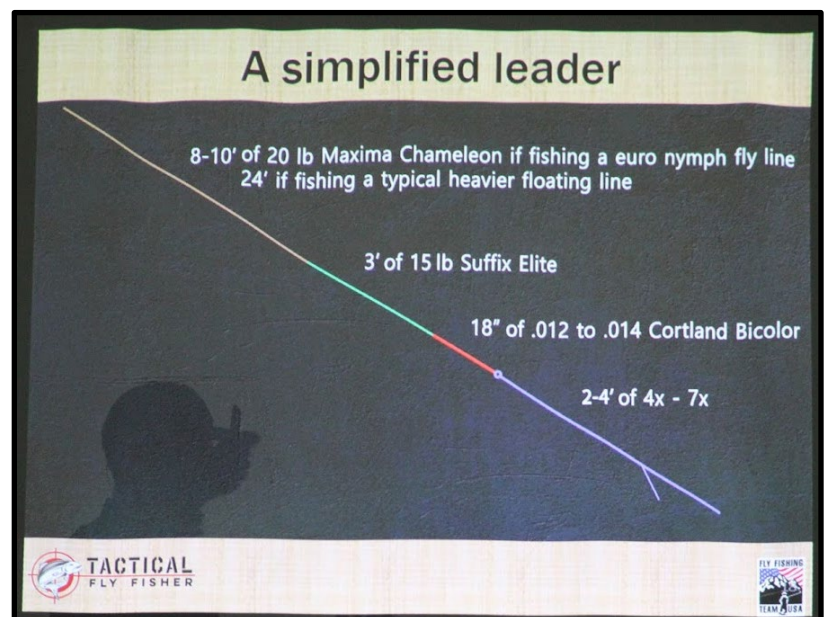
A simplified leader

8-10' of 20 lb Maxima Chameleon if fishing a euro nymph fly line
24' if fishing a typical heavier floating line

3' of 15 lb Suffix Elite

18" of .012 to .014 Cortland Bicolor

2-4' of 4x - 7x

TACTICAL FLY FISHER

FLY FISHING TEAM USA